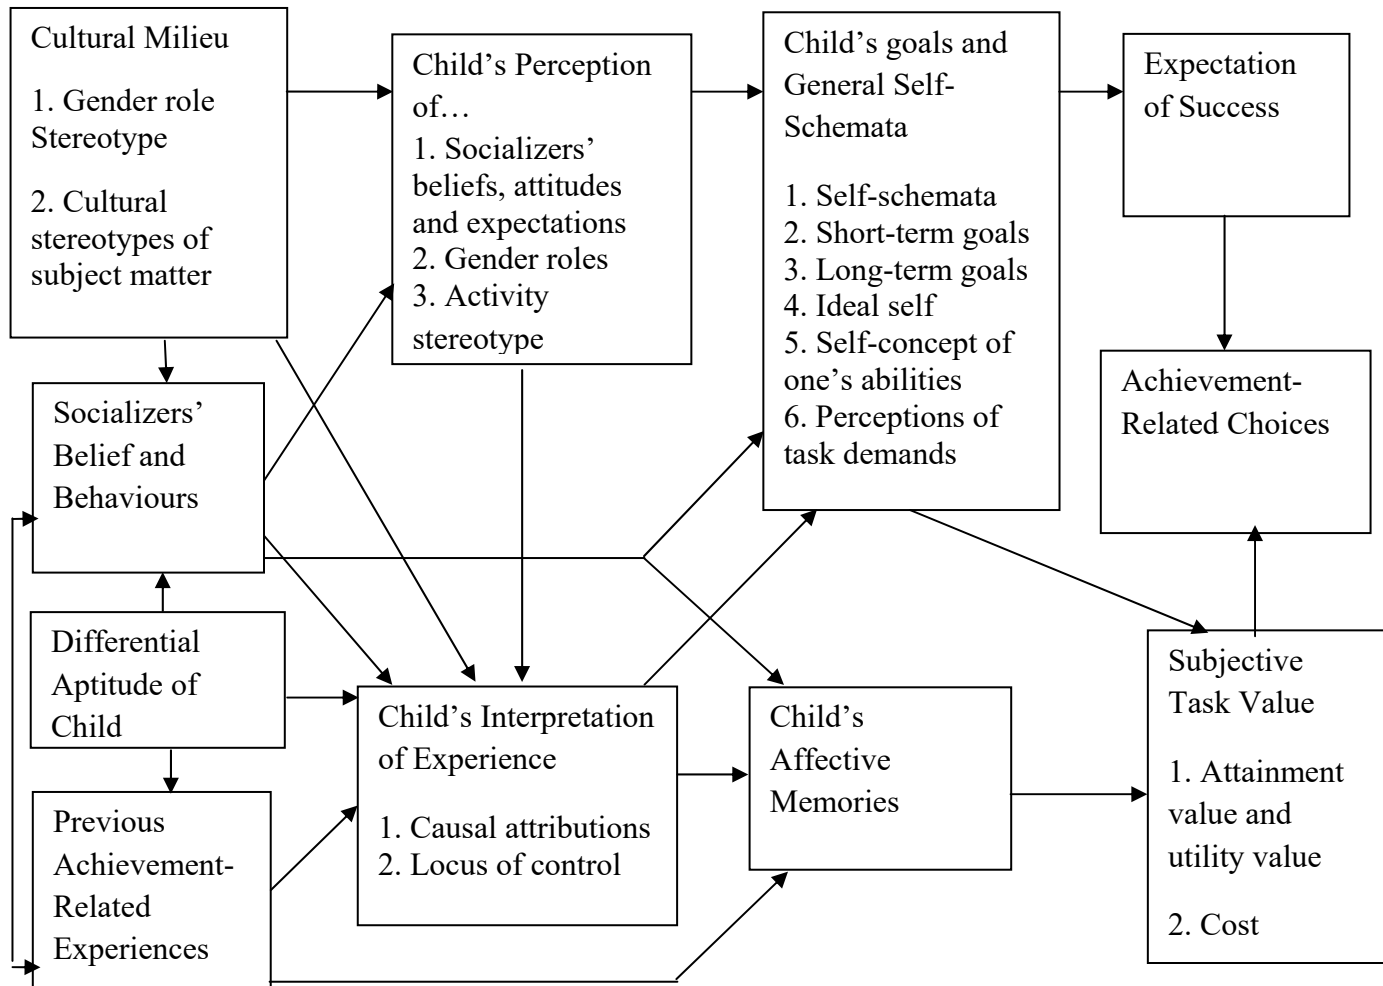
Cultural Milieu

1. Gender role Stereotype

2. Cultural stereotypes of subject matter

Child's Perception of…
1. Socializers' beliefs, attitudes and expectations
2. Gender roles
3. Activity stereotype

Child's goals and General Self-Schemata

1. Self-schemata
2. Short-term goals
3. Long-term goals
4. Ideal self
5. Self-concept of one's abilities
6. Perceptions of task demands

Expectation of Success

Achievement-Related Choices

Socializers' Belief and Behaviours

Differential Aptitude of Child

Previous Achievement-Related Experiences

Child's Interpretation of Experience

1. Causal attributions
2. Locus of control

Child's Affective Memories

Subjective Task Value

1. Attainment value and utility value

2. Cost